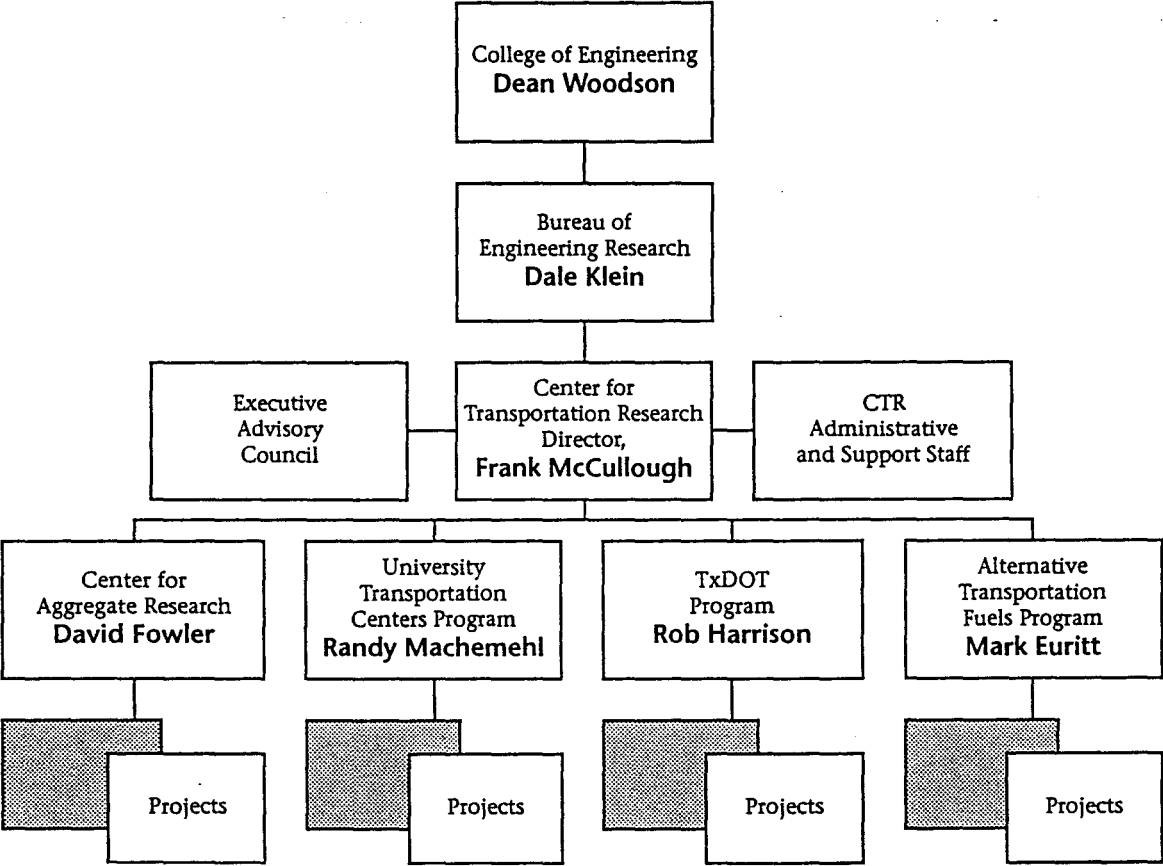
College of Engineering
Dean Woodson

Bureau of
Engineering Research
Dale Klein

Executive
Advisory
Council

Center for
Transportation Research
Director,
Frank McCullough

CTR
Administrative
and Support Staff

Center for
Aggregate Research
David Fowler

University
Transportation
Centers Program
Randy Machemehl

TxDOT
Program
Rob Harrison

Alternative
Transportation
Fuels Program
Mark Euritt

Projects

Projects

Projects

Projects